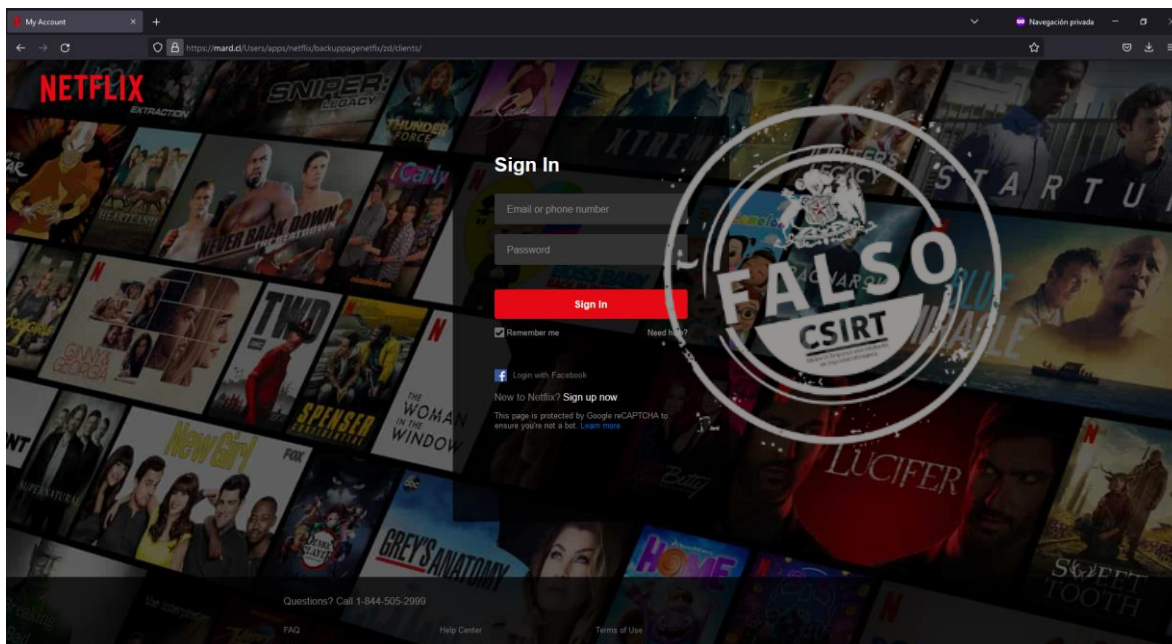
My Account
Navegación privada
https://mard.cl/Users/apps/netflix/backuppagenetflix/zd/clients/

NETFLIX

Sign In

Email or phone number

Password

Sign In

Remember me

Need help?

Login with Facebook

New to Netflix? Sign up now

This page is protected by Google reCAPTCHA to ensure you're not a bot. Learn more.

FALSO
CSIRT

Questions? Call 1-844-505-2999

FAQ

Help Center

Terms of Use

EXTRACTION
SNIPER: LEGACY
THUNDER FORCE
NEVER BACK DOWN
iCarly
TWD
SPENSER CONFIDENTIAL
THE WOMAN IN THE WINDOW
New Girl
SUPERNATURAL
GREY'S ANATOMY
HOME
LUCIFER
SWEET TOOTH
STARTUP